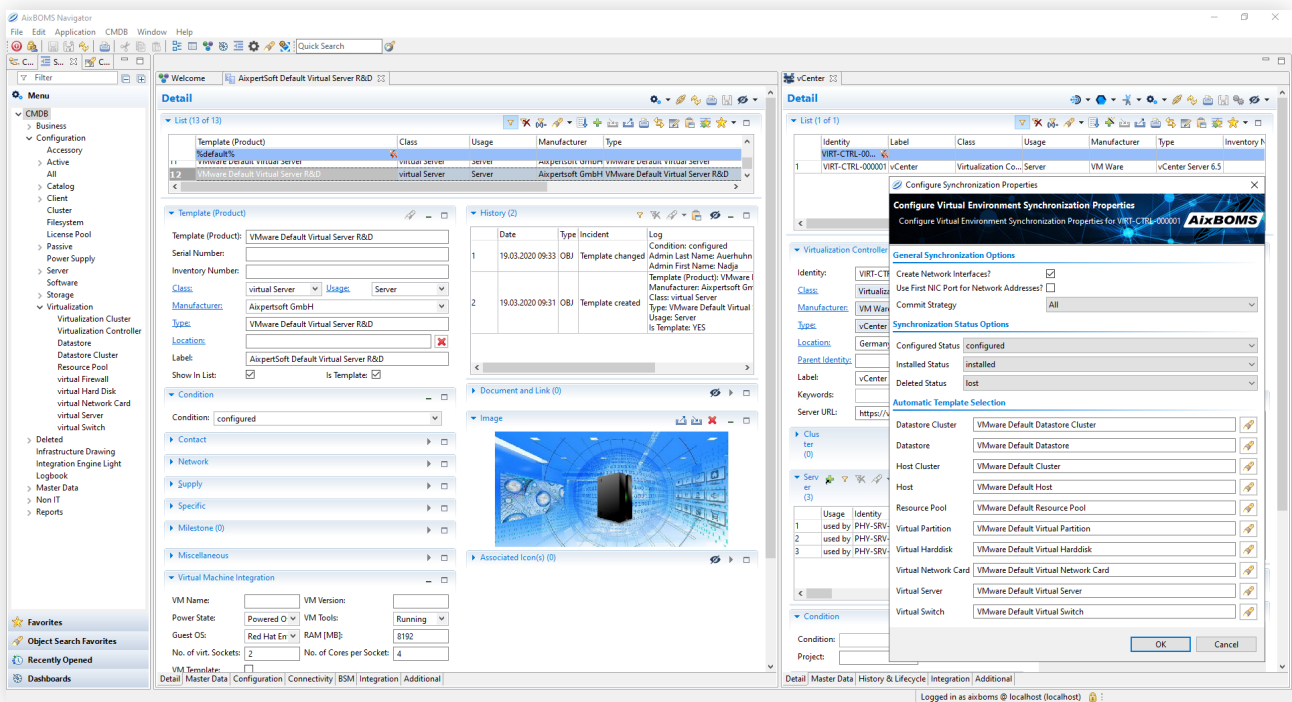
AixBOMS Navigator

File Edit Application CMDB Window Help

Quick Search

C... S... C...

Filter

Menu

CMDB
Business
Configuration
Accessory
Active
All
Catalog
Client
Cluster
Filesystem
License Pool
Passive
Power Supply
Server
Software
Storage
Virtualization
Virtualization Cluster
Virtualization Controller
Datastore
Datastore Cluster
Resource Pool
virtual Firewall
virtual Hard Disk
virtual Network Card
virtual Server
virtual Switch
Deleted
Infrastructure Drawing
Integration Engine Light
Logbook
Master Data
Non IT
Reports

Favorites
Object Search Favorites
Recently Opened
Dashboards

Welcome | AixpertSoft Default Virtual Server R&D

Detail

List (13 of 13)

| | Template (Product) | Class | Usage | Manufacturer | Type |
|---|---|---|---|---|---|
| | %default% | | | | |
| 11 | VMware Default Virtual Server | virtual Server | Server | Aixpertsoft GmbH | VMware Default Virtual Server |
| 12 | VMware Default Virtual Server R&D | virtual Server | Server | Aixpertsoft GmbH | VMware Default Virtual Server |

Template (Product)

Template (Product): VMware Default Virtual Server R&D
Serial Number:
Inventory Number:
Class: virtual Server Usage: Server
Manufacturer: Aixpertsoft GmbH
Type: VMware Default Virtual Server R&D
Location:
Label: AixpertSoft Default Virtual Server R&D
Show In List: Is Template:

Condition
Condition: configured

Contact
Network
Supply
Specific
Milestone (0)
Miscellaneous
Virtual Machine Integration

VM Name: VM Version:
Power State: Powered O VM Tools: Running
Guest OS: Red Hat En RAM [MB]: 8192
No. of virt. Sockets: 2 No. of Cores per Socket: 4
VM Template:

History (2)

| | Date | Type | Incident | Log |
|---|---|---|---|---|
| 1 | 19.03.2020 09:33 | OBJ | Template changed | Condition: configured Admin Last Name: Auerhuhn Admin First Name: Nadja |
| 2 | 19.03.2020 09:31 | OBJ | Template created | Template (Product): VMware I Manufacturer: Aixpertsoft Gm Class: virtual Server Type: VMware Default Virtual Usage: Server Is Template: YES |

Document and Link (0)
Image
Associated Icon(s) (0)

Detail | Master Data | Configuration | Connectivity | BSM | Integration | Additional

vCenter

Detail

List (1 of 1)

| | Identity | Label | Class | Usage | Manufacturer | Type | Inventory N |
|---|---|---|---|---|---|---|---|
| | VIRT-CTRL-00... | | | | | | |
| 1 | VIRT-CTRL-000001 | vCenter | Virtualization Co... | Server | VM Ware | vCenter Server 6.5 | |

Virtualization Controller
Identity: VIRT-CT
Class: Virtualiz
Manufacturer: VM Wa
Type: vCenter
Location: Germany
Parent Identity:
Label: vCenter
Keywords:
Server URL: https://

Clus ter (0)

Serv er (3)

| | Usage | Identity |
|---|---|---|
| 1 | used by | PHY-SRV- |
| 2 | used by | PHY-SRV- |
| 3 | used by | PHY-SRV- |

Condition
Condition:
Project:

Detail | Master Data | History & Lifecycle | Integration | Additional

Configure Synchronization Properties

Configure Virtual Environment Synchronization Properties
Configure Virtual Environment Synchronization Properties for VIRT-CTRL-000001
AixBOMS

General Synchronization Options
Create Network Interfaces?
Use First NIC Port for Network Addresses?
Commit Strategy: All

Synchronization Status Options
Configured Status: configured
Installed Status: installed
Deleted Status: lost

Automatic Template Selection
Datastore Cluster: VMware Default Datastore Cluster
Datastore: VMware Default Datastore
Host Cluster: VMware Default Cluster
Host: VMware Default Host
Resource Pool: VMware Default Resource Pool
Virtual Partition: VMware Default Virtual Partition
Virtual Harddisk: VMware Default Virtual Harddisk
Virtual Network Card: VMware Default Virtual Network Card
Virtual Server: VMware Default Virtual Server
Virtual Switch: VMware Default Virtual Switch

OK Cancel

Logged in as aixboms @ localhost (localhost)